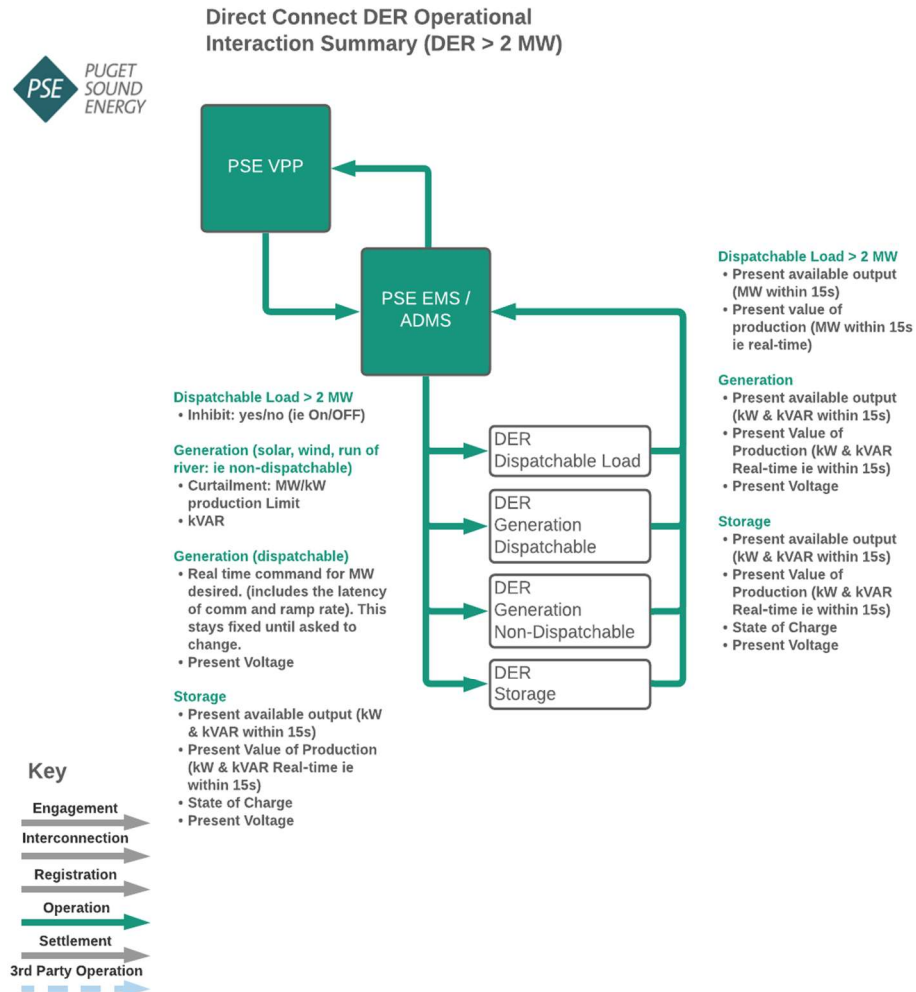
Direct Connect DER Operational Interaction Summary (DER > 2 MW)

PSE PUGET SOUND ENERGY

PSE VPP

PSE EMS / ADMS

Dispatchable Load > 2 MW
• Inhibit: yes/no (ie On/OFF)

Generation (solar, wind, run of river: ie non-dispatchable)
• Curtailment: MW/kW production Limit
• kVAR

Generation (dispatchable)
• Real time command for MW desired. (includes the latency of comm and ramp rate). This stays fixed until asked to change.
• Present Voltage

Storage
• Present available output (kW & kVAR within 15s)
• Present Value of Production (kW & kVAR Real-time ie within 15s)
• State of Charge
• Present Voltage

DER Dispatchable Load

DER Generation Dispatchable

DER Generation Non-Dispatchable

DER Storage

Dispatchable Load > 2 MW
• Present available output (MW within 15s)
• Present value of production (MW within 15s ie real-time)

Generation
• Present available output (kW & kVAR within 15s)
• Present Value of Production (kW & kVAR Real-time ie within 15s)
• Present Voltage

Storage
• Present available output (kW & kVAR within 15s)
• Present Value of Production (kW & kVAR Real-time ie within 15s)
• State of Charge
• Present Voltage

Key
Engagement
Interconnection
Registration
Operation
Settlement
3rd Party Operation